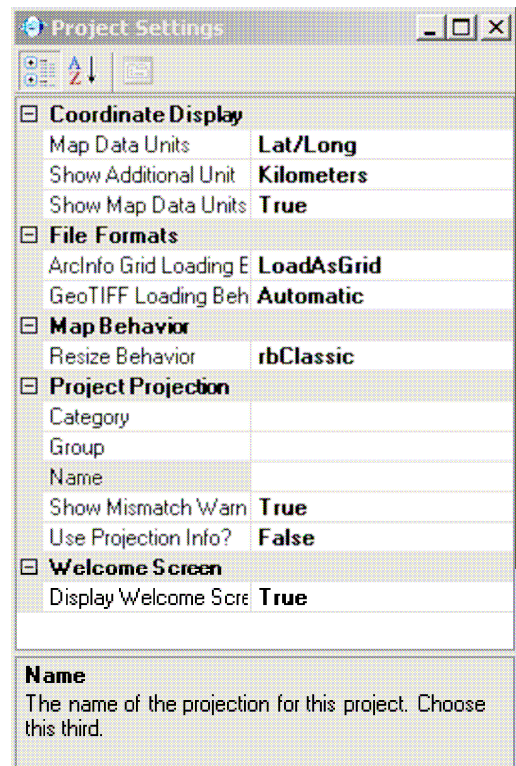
Project Settings

⊟ Coordinate Display

| | |
|---|---|
| Map Data Units | Lat/Long |
| Show Additional Unit | Kilometers |
| Show Map Data Units | True |

⊟ File Formats

| | |
|---|---|
| ArcInfo Grid Loading E | LoadAsGrid |
| GeoTIFF Loading Beh | Automatic |

⊟ Map Behavior

| | |
|---|---|
| Resize Behavior | rbClassic |

⊟ Project Projection

| | |
|---|---|
| Category | |
| Group | |
| Name | |
| Show Mismatch Warn | True |
| Use Projection Info? | False |

⊟ Welcome Screen

| | |
|---|---|
| Display Welcome Scre | True |

Name
The name of the projection for this project. Choose this third.